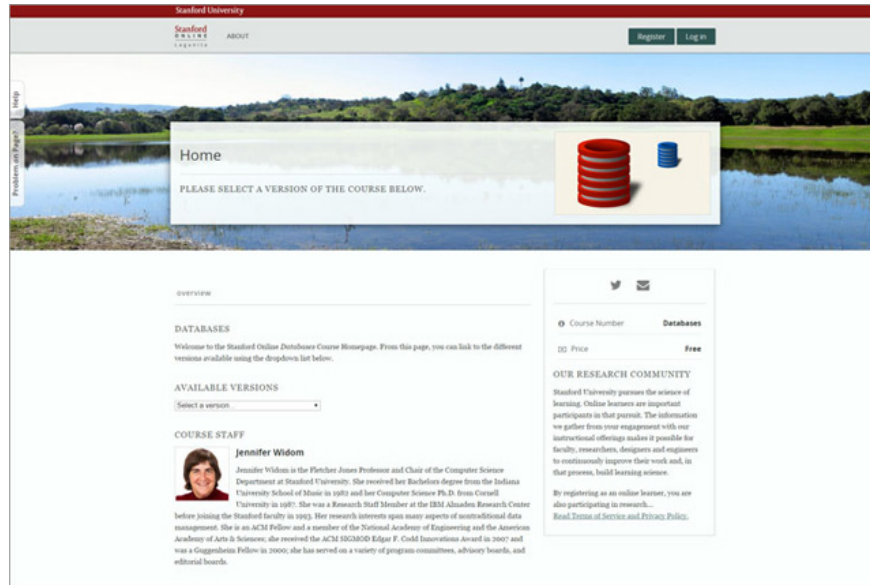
Stanford University

Stanford ONLINE Lagunita

ABOUT

Register

Log in

Help

Problem on Page?

Home

PLEASE SELECT A VERSION OF THE COURSE BELOW.

overview

DATABASES

Welcome to the Stanford Online Databases Course Homepage. From this page, you can link to the different versions available using the dropdown list below.

AVAILABLE VERSIONS

Select a version

COURSE STAFF

Jennifer Widom

Jennifer Widom is the Fletcher Jones Professor and Chair of the Computer Science Department at Stanford University. She received her Bachelors degree from the Indiana University School of Music in 1982 and her Computer Science Ph.D. from Cornell University in 1987. She was a Research Staff Member at the IBM Almaden Research Center before joining the Stanford faculty in 1993. Her research interests span many aspects of nontraditional data management. She is an ACM Fellow and a member of the National Academy of Engineering and the American Academy of Arts & Sciences; she received the ACM SIGMOD Edgar F. Codd Innovations Award in 2007 and was a Guggenheim Fellow in 2000; she has served on a variety of program committees, advisory boards, and editorial boards.

Course Number Databases

Price Free

OUR RESEARCH COMMUNITY

Stanford University pursues the science of learning. Online learners are important participants in that pursuit. The information we gather from your engagement with our instructional offerings makes it possible for faculty, researchers, designers and engineers to continuously improve their work and, in that process, build learning science.

By registering as an online learner, you are also participating in research...
Read Terms of Service and Privacy Policy.